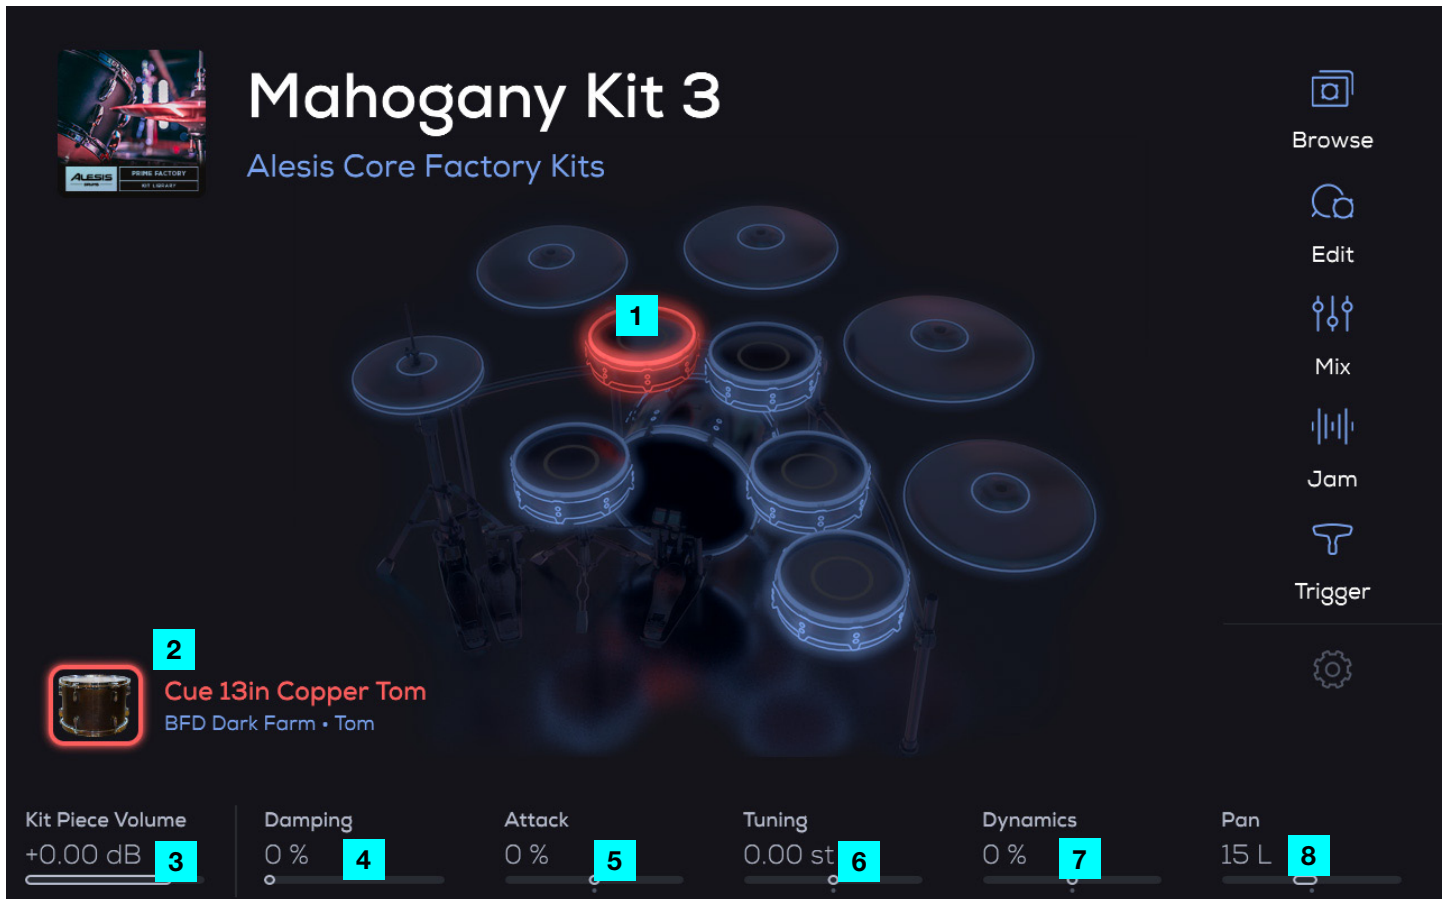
ALESIS PRIME FACTORY KIT LIBRARY

Mahogany Kit 3

Alesis Core Factory Kits

Browse

Edit

Mix

Jam

Trigger

1

2

Cue 13in Copper Tom

BFD Dark Farm • Tom

Kit Piece Volume

+0.00 dB

3

Damping

0 %

4

Attack

0 %

5

Tuning

0.00 st

6

Dynamics

0 %

7

Pan

15 L

8